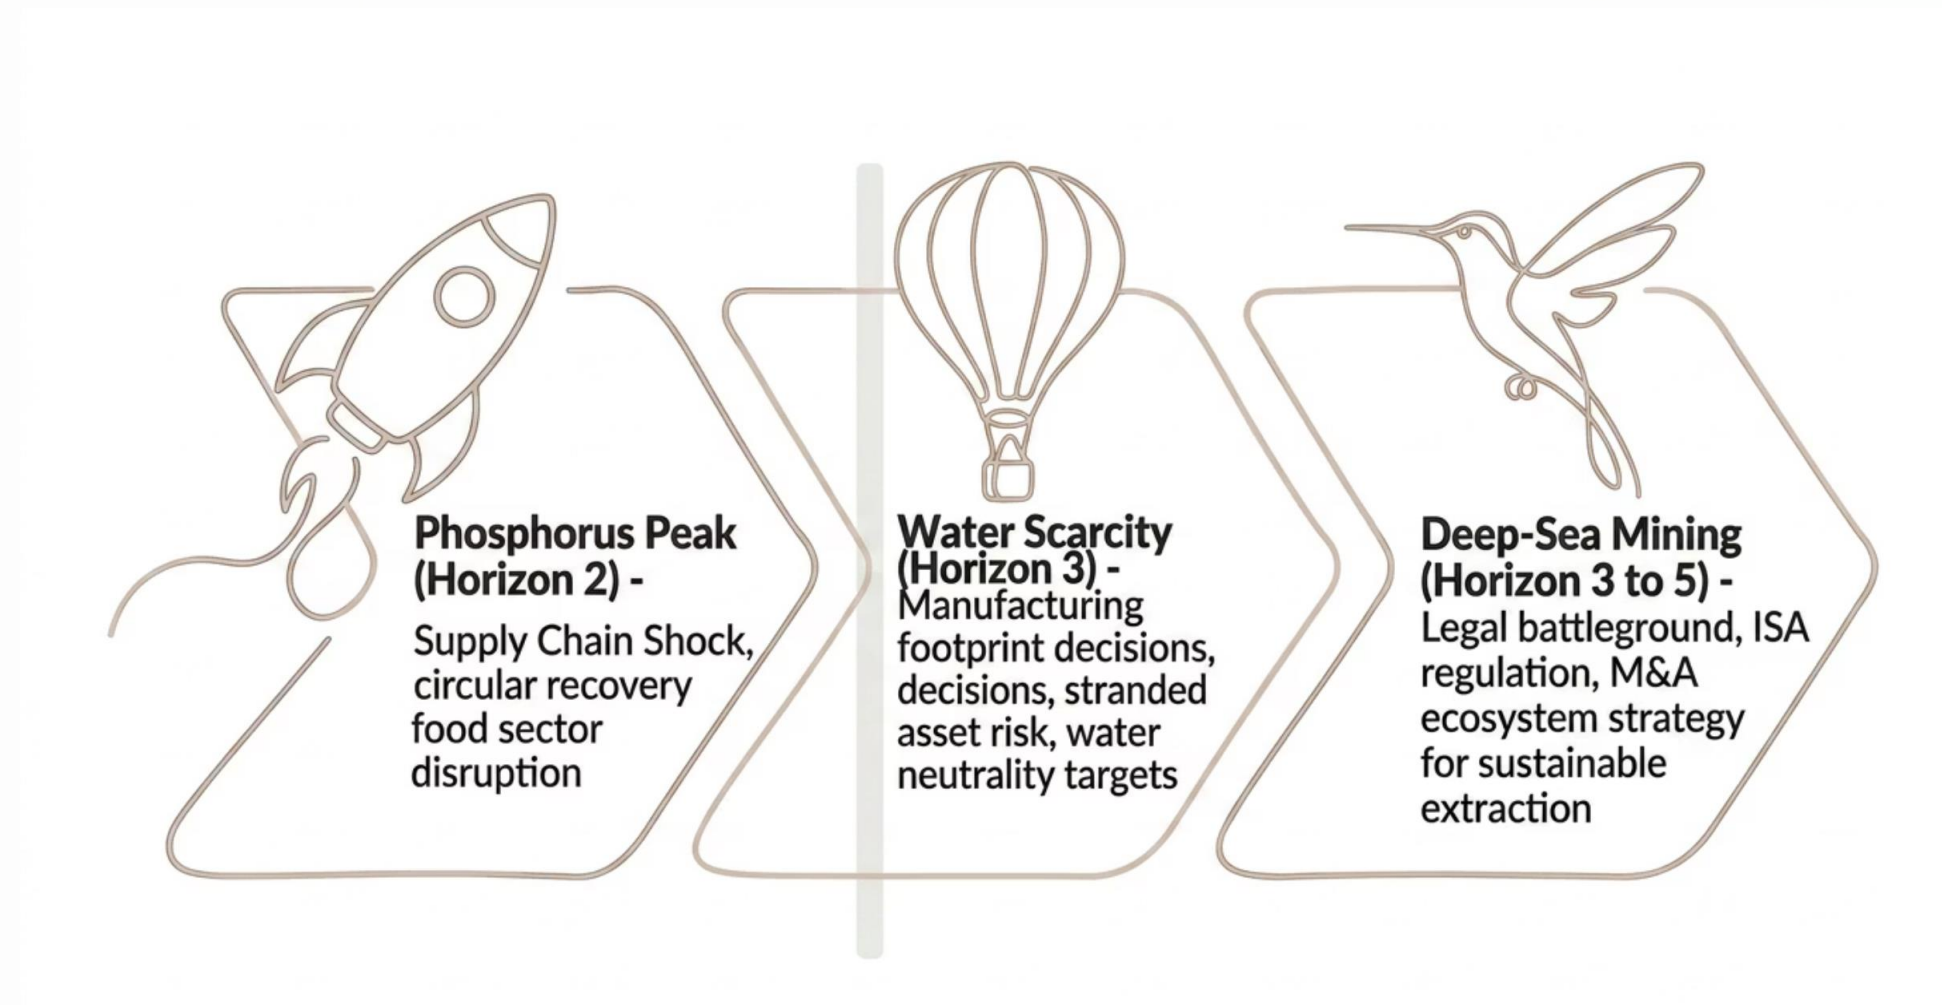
Phosphorus Peak (Horizon 2) -

Supply Chain Shock, circular recovery food sector disruption

Water Scarcity (Horizon 3) -
Manufacturing footprint decisions, decisions, stranded asset risk, water neutrality targets

Deep-Sea Mining (Horizon 3 to 5) -
Legal battleground, ISA regulation, M&A ecosystem strategy for sustainable extraction